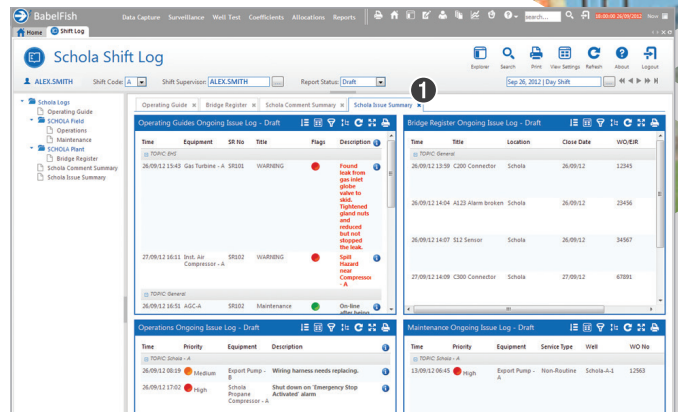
BabelFish Data Capture Surveillance Well Test Coefficients Allocations Reports search... 10:00:08 26/09/2012 Nov

Home Shift Log

Schola Shift Log

Explorer Search Print View Settings Refresh About Logout

ALEX.SMITH Shift Code: A Shift Supervisor: ALEX.SMITH Report Status: Draft Sep 26, 2012 | Day Shift

Schola Logs
Operating Guide
SCHOLA Field
Operations
Maintenance
SCHOLA Plant
Bridge Register
Schola Comment Summary
Schola Issue Summary

Operating Guide Bridge Register Schola Comment Summary Schola Issue Summary

1

Operating Guides Ongoing Issue Log - Draft

| Time | Equipment | SR No | Title | Flags | Description |
|---|---|---|---|---|---|
| TOPIC [lH] | | | | | |
| 26/09/12 15:43 | Gas Turbine - A | SR101 | WARNING | | Found leak from gas inlet globe valve to skid. Tightened gland nuts and reduced but not stopped the leak. |
| 27/09/12 16:11 | Inst. Air Compressor - A | SR102 | WARNING | | Spill Hazard near Compressor - A |
| TOPIC General | | | | | |
| 26/09/12 16:51 | AGC-A | SR102 | Maintenance | | On-line after being |

Bridge Register Ongoing Issue Log - Draft

| Time | Title | Location | Close Date | WO/EIR |
|---|---|---|---|---|
| TOPIC General | | | | |
| 26/09/12 13:59 | C200 Connector | Schola | 26/09/12 | 12345 |
| 26/09/12 14:04 | A123 Alarm broken | Schola | 26/09/12 | 23456 |
| 27/09/12 14:07 | S12 Sensor | Schola | 26/09/12 | 34567 |
| 27/09/12 14:09 | C300 Connector | Schola | 27/09/12 | 67891 |

Operations Ongoing Issue Log - Draft

| Time | Priority | Equipment | Description |
|---|---|---|---|
| TOPIC Schola - A | | | |
| 26/09/12 08:19 | Medium | Export Pump - B | Wiring harness needs replacing. |
| 26/09/12 17:02 | High | Schola Propane Compressor - A | Shut down on 'Emergency Stop Activated' alarm |

Maintenance Ongoing Issue Log - Draft

| Time | Priority | Equipment | Service Type | Well | WO No |
|---|---|---|---|---|---|
| TOPIC Schola - A | | | | | |
| 13/09/12 06:45 | High | Export Pump - A | Non-Routine | Schola-A-1 | 12563 |